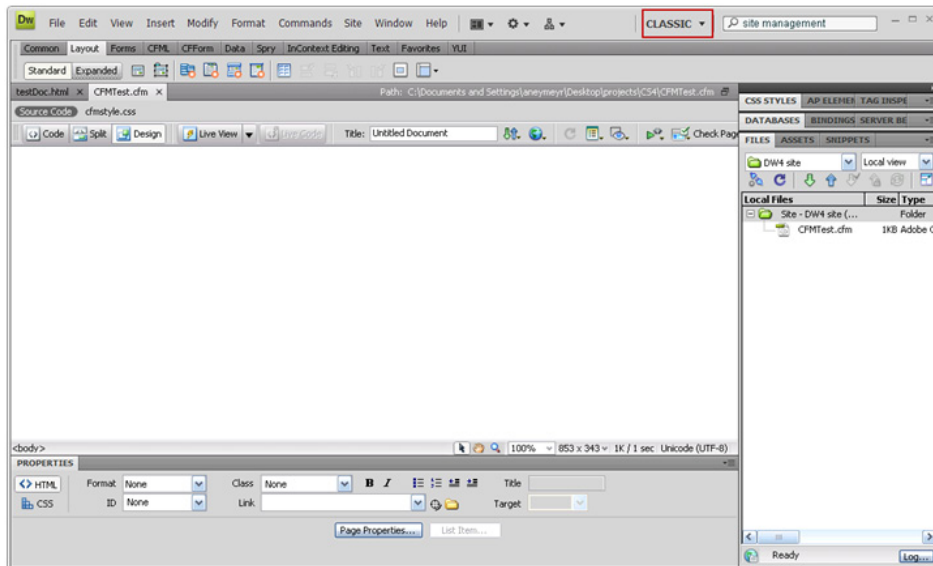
Dw File Edit View Insert Modify Format Commands Site Window Help CLASSIC site management

Common Layout Forms CFML CFForm Data Spry InContext Editing Text Favorites YUI

Standard Expanded

testDoc.html × CFMTest.cfm × Path: C:\Documents and Settings\aneymeyr\Desktop\projects\CS4\CFMTest.cfm

Source Code cfmstyle.css

Code Split Design Live View Live Code Title: Untitled Document Check Page

CSS STYLES AP ELEMEN TAG INSPE

DATABASES BINDINGS SERVER BE

FILES ASSETS SNIPPETS

DW4 site Local view

| Local Files | Size | Type |
|---|---|---|
| Site - DW4 site (... | | Folder |
| CFMTest.cfm | 1KB | Adobe C |

<body> 100% 853 x 343 1K / 1 sec Unicode (UTF-8)

PROPERTIES

HTML Format None Class None B I Title

CSS ID None Link Target

Page Properties... List Item...

Ready Log...